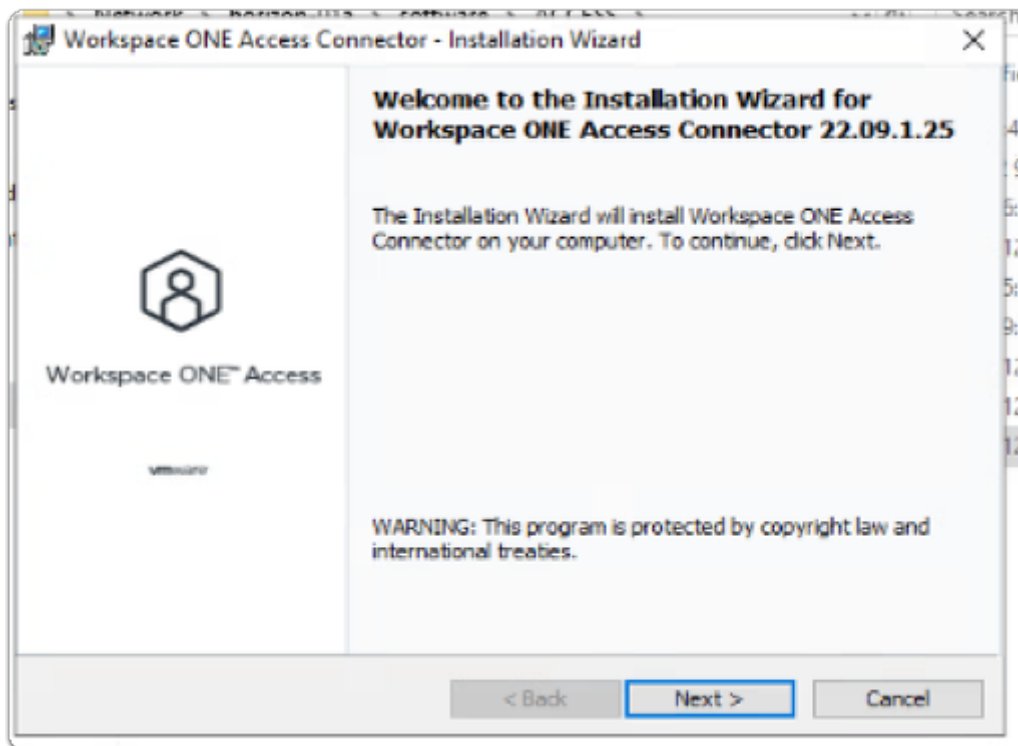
Workspace ONE Access Connector - Installation Wizard

Welcome to the Installation Wizard for Workspace ONE Access Connector 22.09.1.25

The Installation Wizard will install Workspace ONE Access Connector on your computer. To continue, click Next.

Workspace ONE™ Access

vmware

WARNING: This program is protected by copyright law and international treaties.

< Back

Next >

Cancel